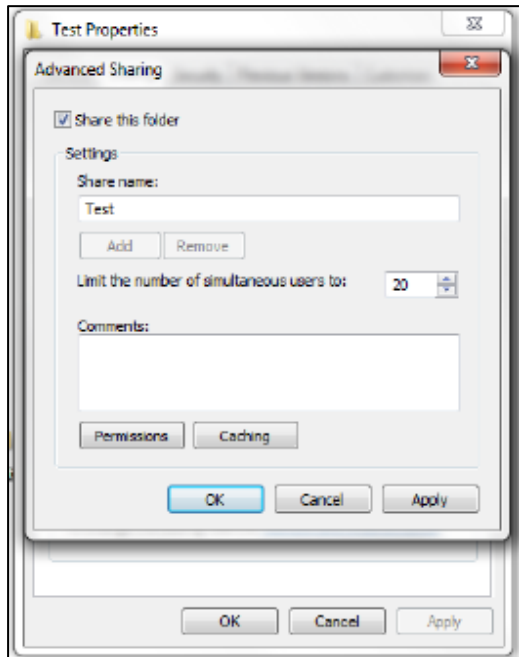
Test Properties

Advanced Sharing

Share this folder

Settings

Share name:

Test

Add Remove

Limit the number of simultaneous users to: 20

Comments:

Permissions Caching

OK Cancel Apply

OK Cancel Apply